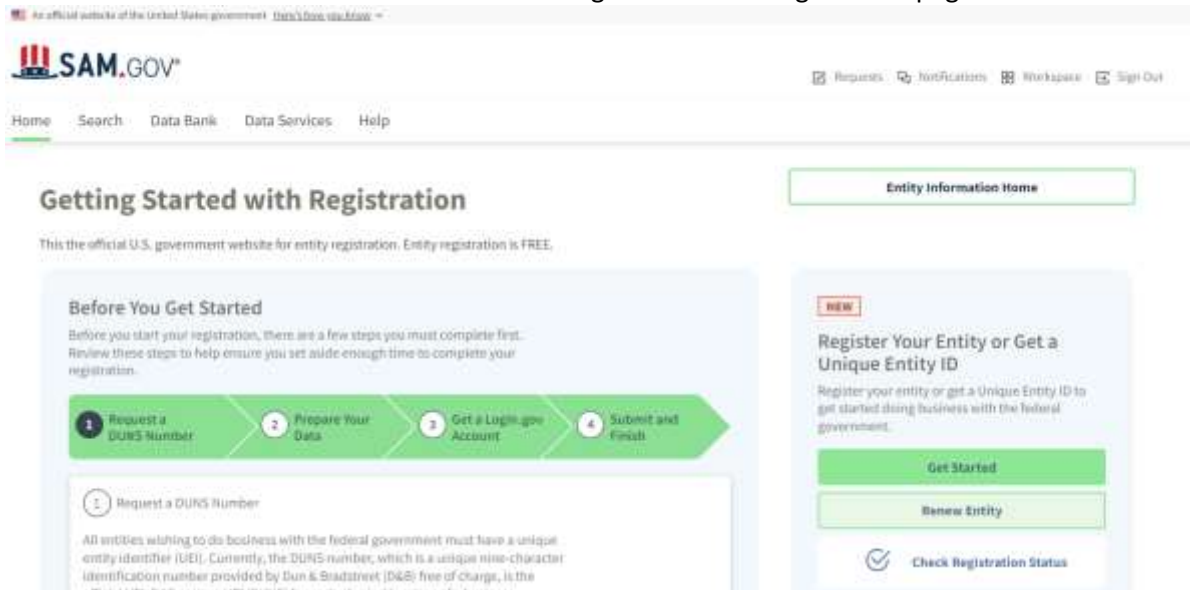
An official website of the United States government Here's how you know

SAM.GOV

Requests Notifications Workspace Sign Out

Home Search Data Bank Data Services Help

Getting Started with Registration

Entity Information Home

This the official U.S. government website for entity registration. Entity registration is FREE.

Before You Get Started

Before you start your registration, there are a few steps you must complete first. Review these steps to help ensure you set aside enough time to complete your registration.

1 Request a DUNS Number 2 Prepare Your Data 3 Get a Login.gov Account 4 Submit and Finish

1 Request a DUNS Number

All entities wishing to do business with the federal government must have a unique entity identifier (UEI). Currently, the DUNS number, which is a unique nine-character identification number provided by Dun & Bradstreet (D&B) free of charge, is the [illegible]

NEW

Register Your Entity or Get a Unique Entity ID

Register your entity or get a Unique Entity ID to get started doing business with the federal government.

Get Started

Renew Entity

Check Registration Status